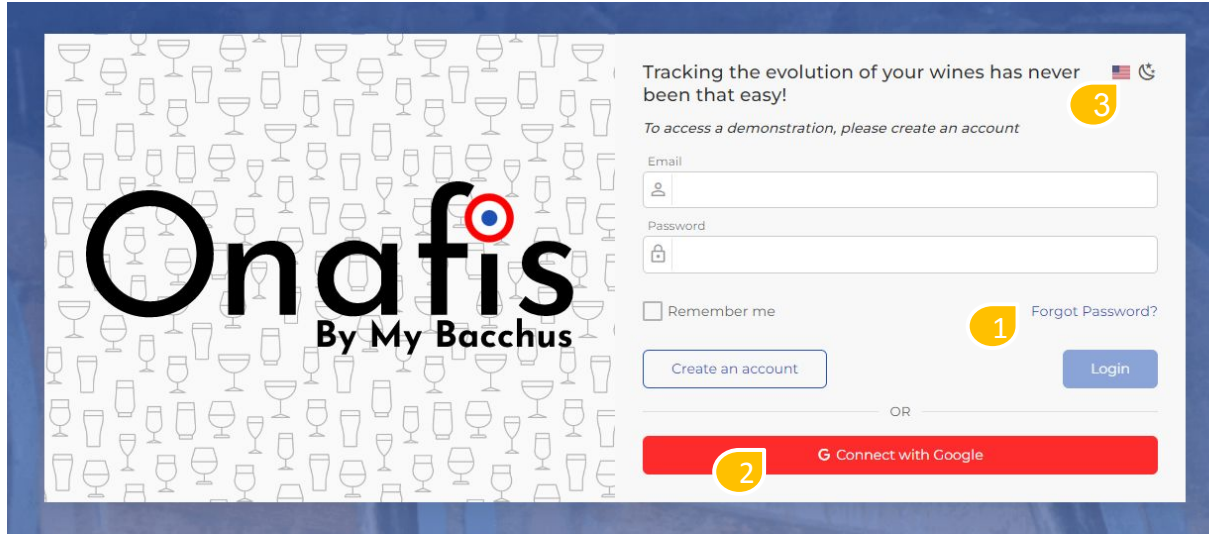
Onafis
By My Bacchus

Tracking the evolution of your wines has never been that easy!

3

To access a demonstration, please create an account

Email

Password

Remember me

1

Forgot Password?

Create an account

Login

OR

G Connect with Google

2